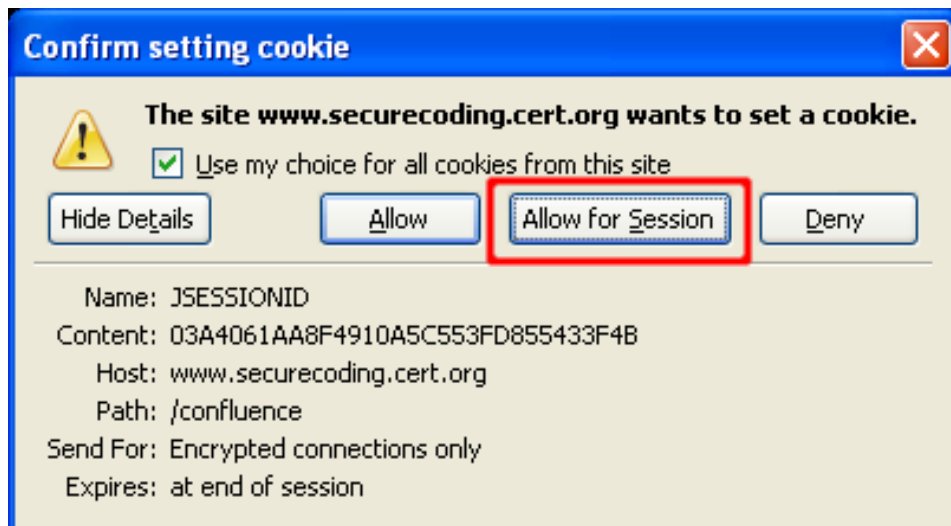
Confirm setting cookie

The site www.securecoding.cert.org wants to set a cookie.

Use my choice for all cookies from this site

Hide Details

Allow

Allow for Session

Deny

Name: JSESSIONID
Content: 03A4061AA8F4910A5C553FD855433F4B
Host: www.securecoding.cert.org
Path: /confluence
Send For: Encrypted connections only
Expires: at end of session